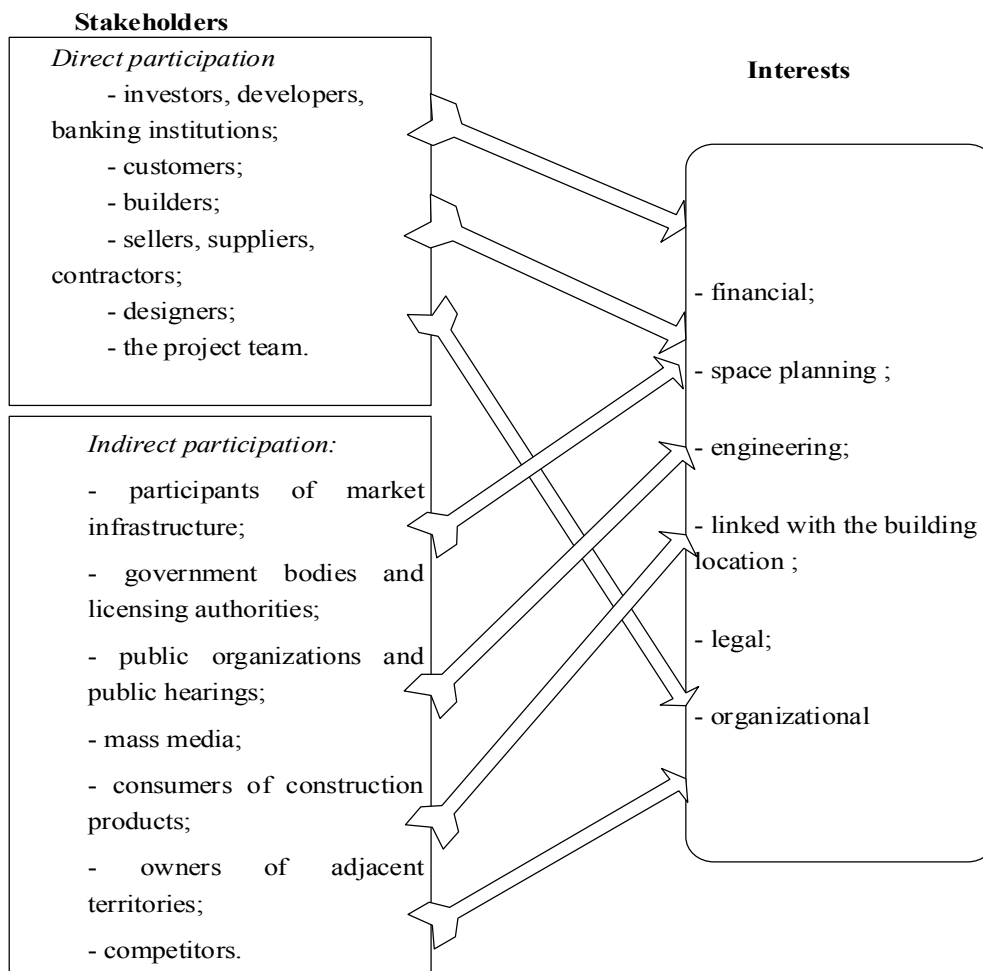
Stakeholders

Direct participation

- investors, developers, banking institutions;

- customers;

- builders;

- sellers, suppliers, contractors;

- designers;

- the project team.

Indirect participation:

- participants of market infrastructure;

- government bodies and licensing authorities;

- public organizations and public hearings;

- mass media;

- consumers of construction products;

- owners of adjacent territories;

- competitors.

Interests

- financial;

- space planning ;

- engineering;

- linked with the building location ;

- legal;

- organizational